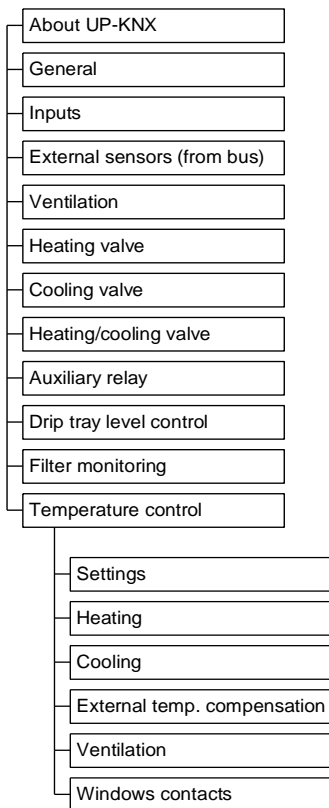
About UP-KNX
General
Inputs
External sensors (from bus)
Ventilation
Heating valve
Cooling valve
Heating/cooling valve
Auxiliary relay
Drip tray level control
Filter monitoring
Temperature control
Settings
Heating
Cooling
External temp. compensation
Ventilation
Windows contacts